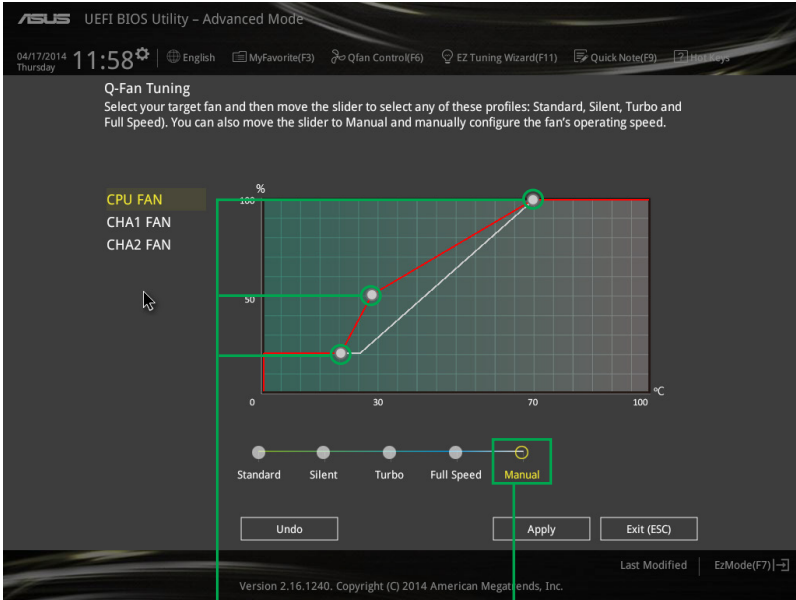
ASUS UEFI BIOS Utility – Advanced Mode

04/17/2014 Thursday 11:58 English MyFavorite(F3) Qfan Control(F6) EZ Tuning Wizard(F11) Quick Note(F9) Hot Keys

Q-Fan Tuning
Select your target fan and then move the slider to select any of these profiles: Standard, Silent, Turbo and Full Speed). You can also move the slider to Manual and manually configure the fan's operating speed.

CPU FAN
CHA1 FAN
CHA2 FAN

%
100
50
0
30
70
100
°C

Standard Silent Turbo Full Speed Manual

Undo
Apply
Exit (ESC)

Last Modified | EzMode(F7)

Version 2.16.1240. Copyright (C) 2014 American Megatrends, Inc.